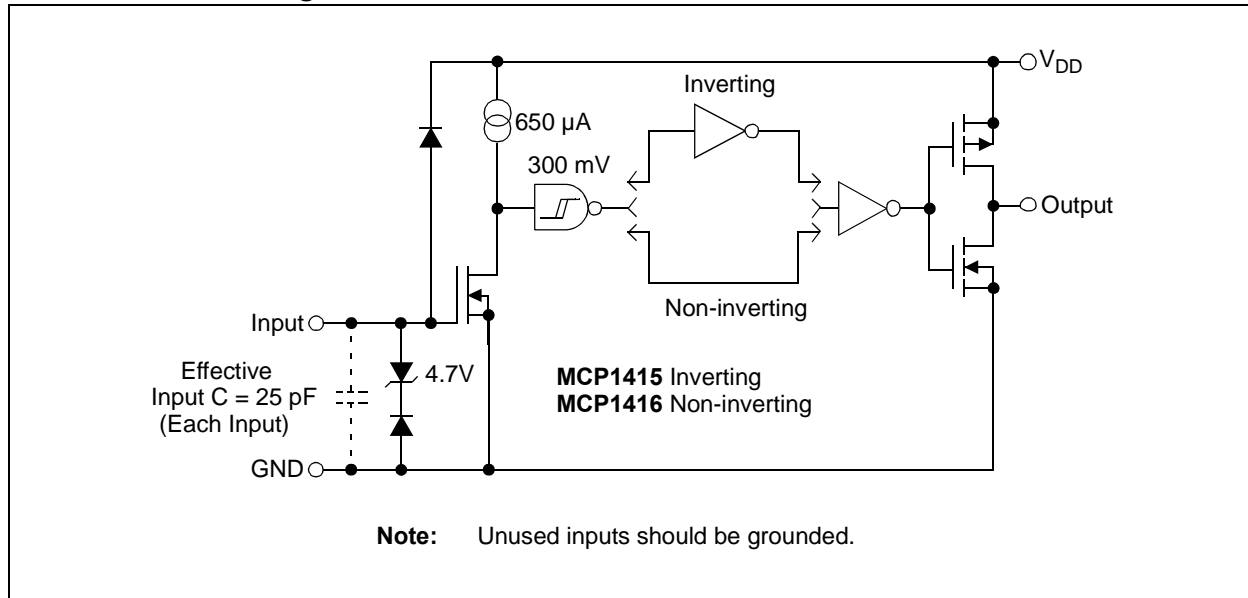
$V_{DD}$

Inverting

650 µA

300 mV

Output

Non-inverting

Input

Effective Input C = 25 pF (Each Input)

4.7V

**MCP1415** Inverting
**MCP1416** Non-inverting

GND

**Note:** Unused inputs should be grounded.